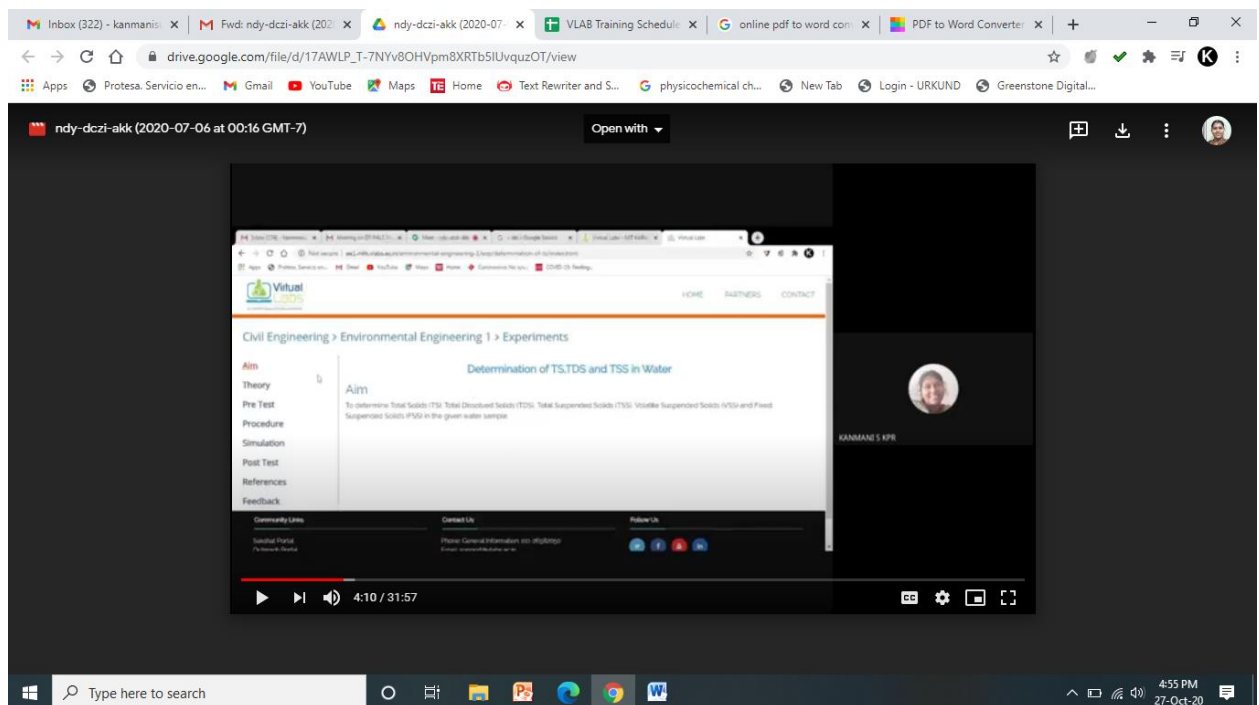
Inbox (322) - kanmanis
Fwd: ndy-dczi-akk (202
ndy-dczi-akk (2020-07-
VLAB Training Schedule
online pdf to word con
PDF to Word Converter

drive.google.com/file/d/17AWLP_T-7NYv8OHVpm8XRTb5IUvquzOT/view

Apps | Protesa. Servicio en... | Gmail | YouTube | Maps | Home | Text Rewriter and S... | physicochemical ch... | New Tab | Login - URKUND | Greenstone Digital...

ndy-dczi-akk (2020-07-06 at 00:16 GMT-7)

Open with

Virtual Labs

HOME PARTNERS CONTACT

Civil Engineering > Environmental Engineering 1 > Experiments

Aim
Theory
Pre Test
Procedure
Simulation
Post Test
References
Feedback

Determination of TS,TDS and TSS in Water

Aim

To determine Total Solids (TS) Total Dissolved Solids (TDS) Total Suspended Solids (TSS) Volatile Suspended Solids (VSS) and Fixed Suspended Solids (FSS) in the given water sample.

Community Links
Sakshat Portal
Outreach Portal

Contact Us
Phone: General Information: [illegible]
Email: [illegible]

Follow Us

KANMANI S KPR

4:10 / 31:57

Type here to search

4:55 PM
27-Oct-20